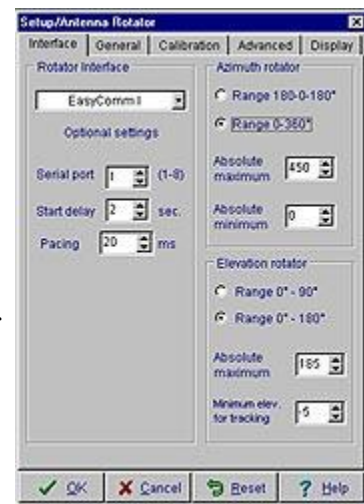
Setup/Antenna Rotator

Interface | General | Calibration | Advanced | Display

Rotator Interface

EasyComm II

Optional settings

Serial port 1 (1-8)

Start delay 2 sec.

Pacing 20 ms

Azimuth rotator

Range 180-0-180°

Range 0-360°

Absolute maximum 450

Absolute minimum 0

Elevation rotator

Range 0° - 90°

Range 0° - 180°

Absolute maximum 185

Minimum elev. for tracking -5

OK | Cancel | Reset | ? Help